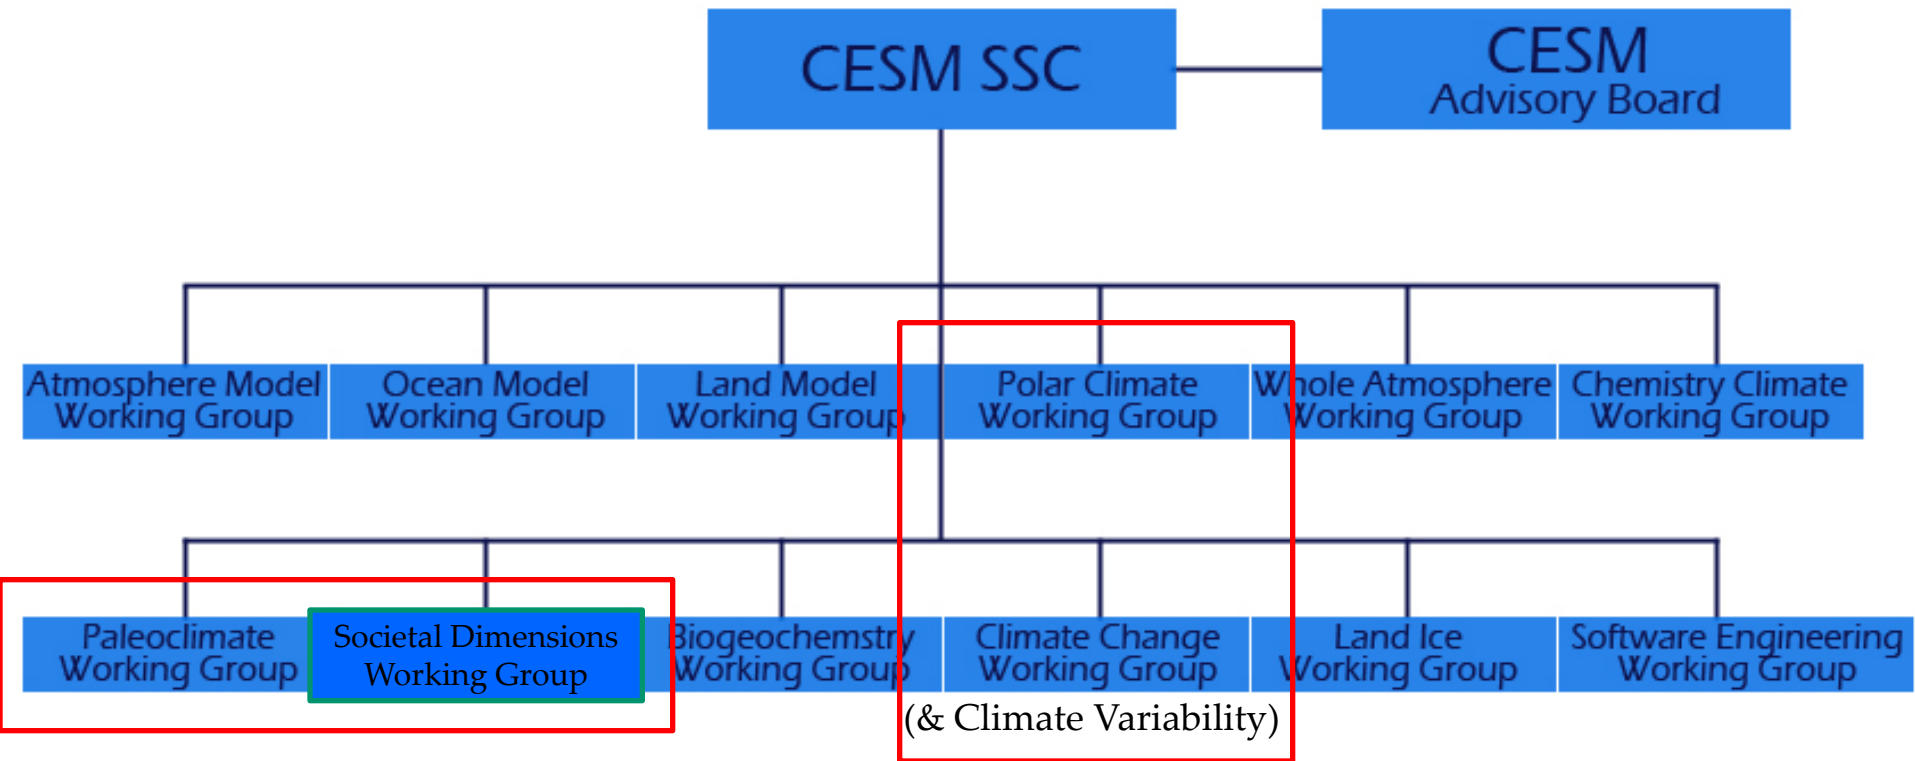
CESM SSC

CESM Advisory Board

Atmosphere Model Working Group

Ocean Model Working Group

Land Model Working Group

Polar Climate Working Group

Whole Atmosphere Working Group

Chemistry Climate Working Group

Paleoclimate Working Group

Societal Dimensions Working Group

Biogeochemstry Working Group

Climate Change Working Group

(& Climate Variability)

Land Ice Working Group

Software Engineering Working Group